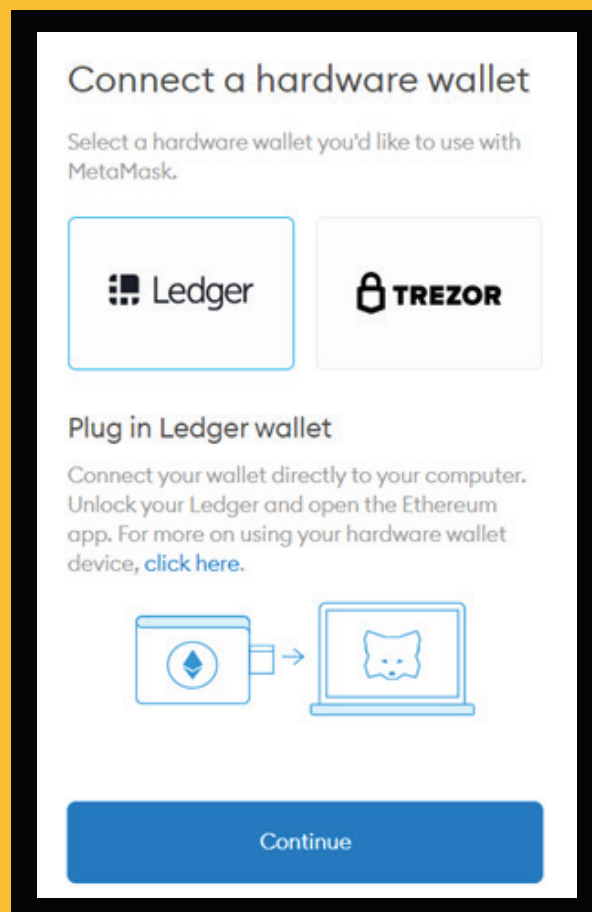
Connect a hardware wallet

Select a hardware wallet you'd like to use with MetaMask.

Ledger

TREZOR

Plug in Ledger wallet

Connect your wallet directly to your computer. Unlock your Ledger and open the Ethereum app. For more on using your hardware wallet device, click here.

Continue